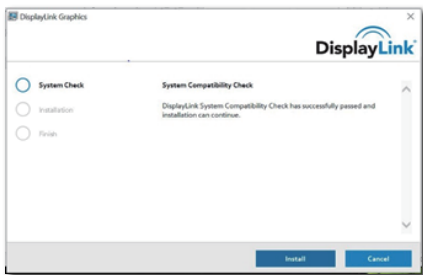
DisplayLink Graphics

DisplayLink

System Check

Installation

Finish

System Compatibility Check

DisplayLink System Compatibility Check has successfully passed and installation can continue.

Install

Cancel